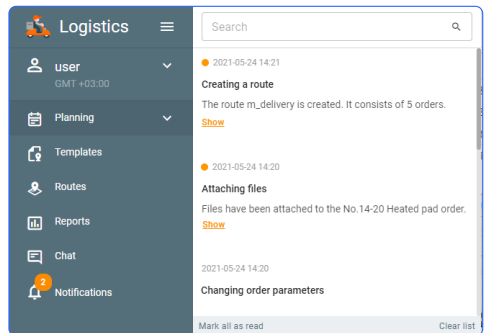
Logistics

user
GMT +03:00

Planning

Templates

Routes

Reports

Chat

2
Notifications

Search

2021-05-24 14:21

Creating a route

The route m_delivery is created. It consists of 5 orders.

Show

2021-05-24 14:20

Attaching files

Files have been attached to the No.14-20 Heated pad order.

Show

2021-05-24 14:20

Changing order parameters

Mark all as read

Clear list